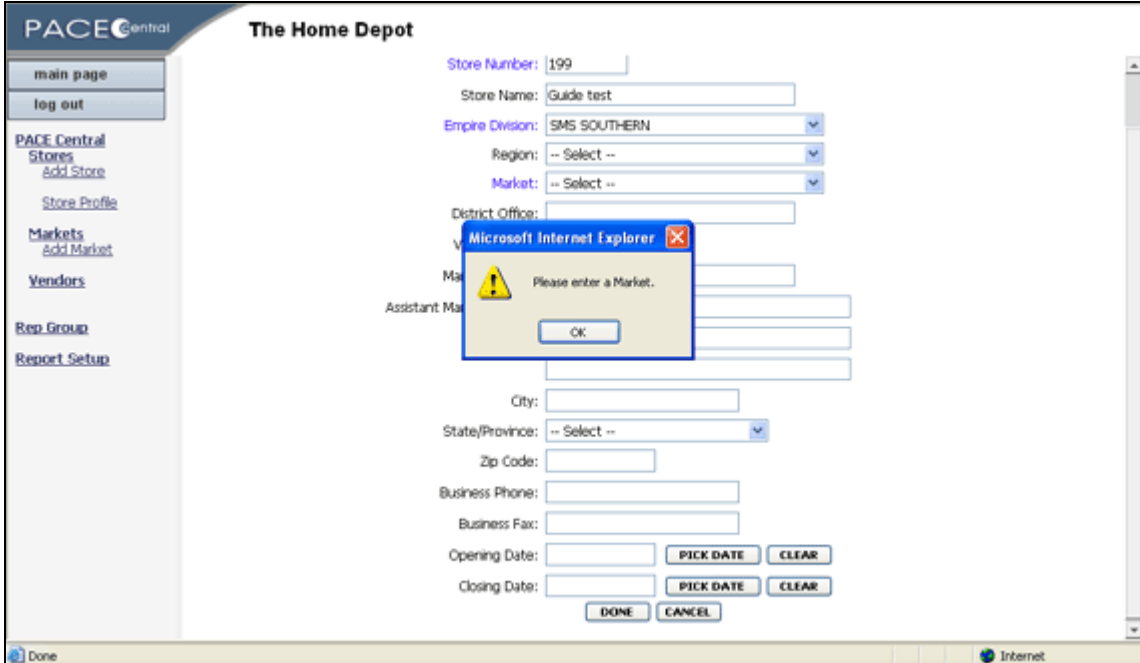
PACE Central

The Home Depot

main page

log out

PACE Central Stores
Add Store

Store Profile

Markets
Add Market

Vendors

Rep Group

Report Setup

Store Number: 199

Store Name: Guide test

Empire Division: SMS SOUTHERN

Region: -- Select --

Market: -- Select --

District Office:

V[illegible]

Ma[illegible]

Assistant Ma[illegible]

Microsoft Internet Explorer

Please enter a Market.

OK

City:

State/Province: -- Select --

Zip Code:

Business Phone:

Business Fax:

Opening Date: PICK DATE CLEAR

Closing Date: PICK DATE CLEAR

DONE CANCEL

Done

Internet